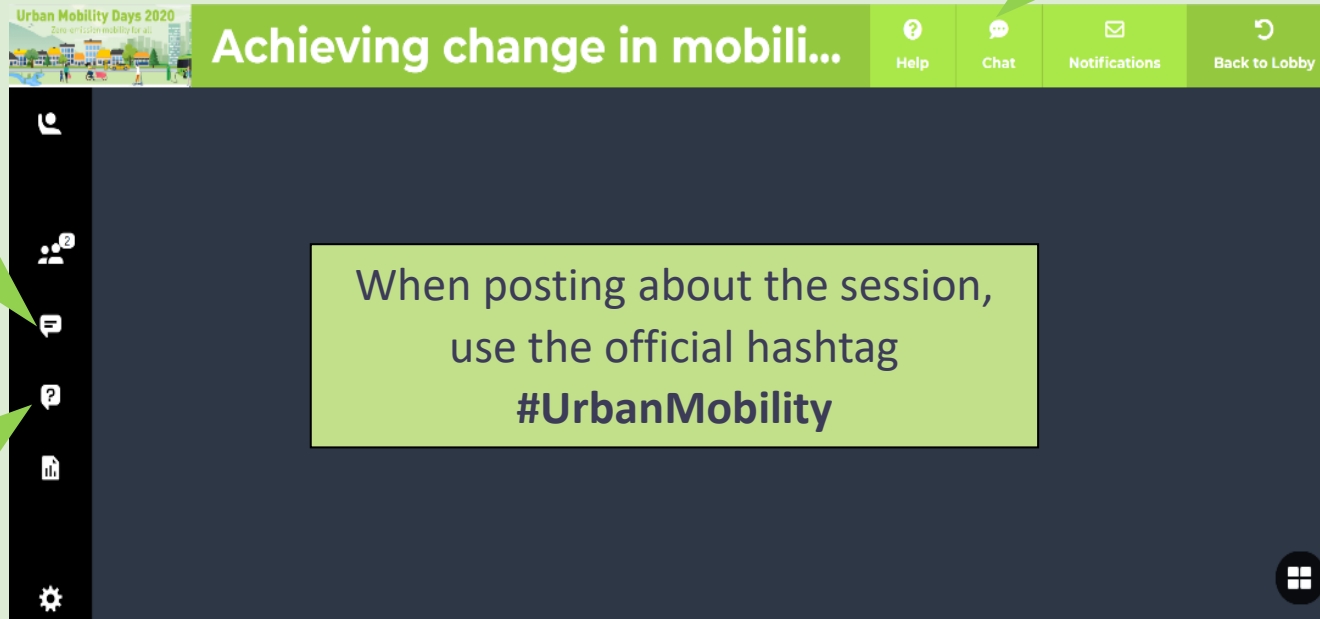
Urban Mobility Days 2020
Zero-emission mobility for all

Achieving change in mobili...

Help
Chat
Notifications
Back to Lobby

2

When posting about the session, use the official hashtag
**#UrbanMobility**